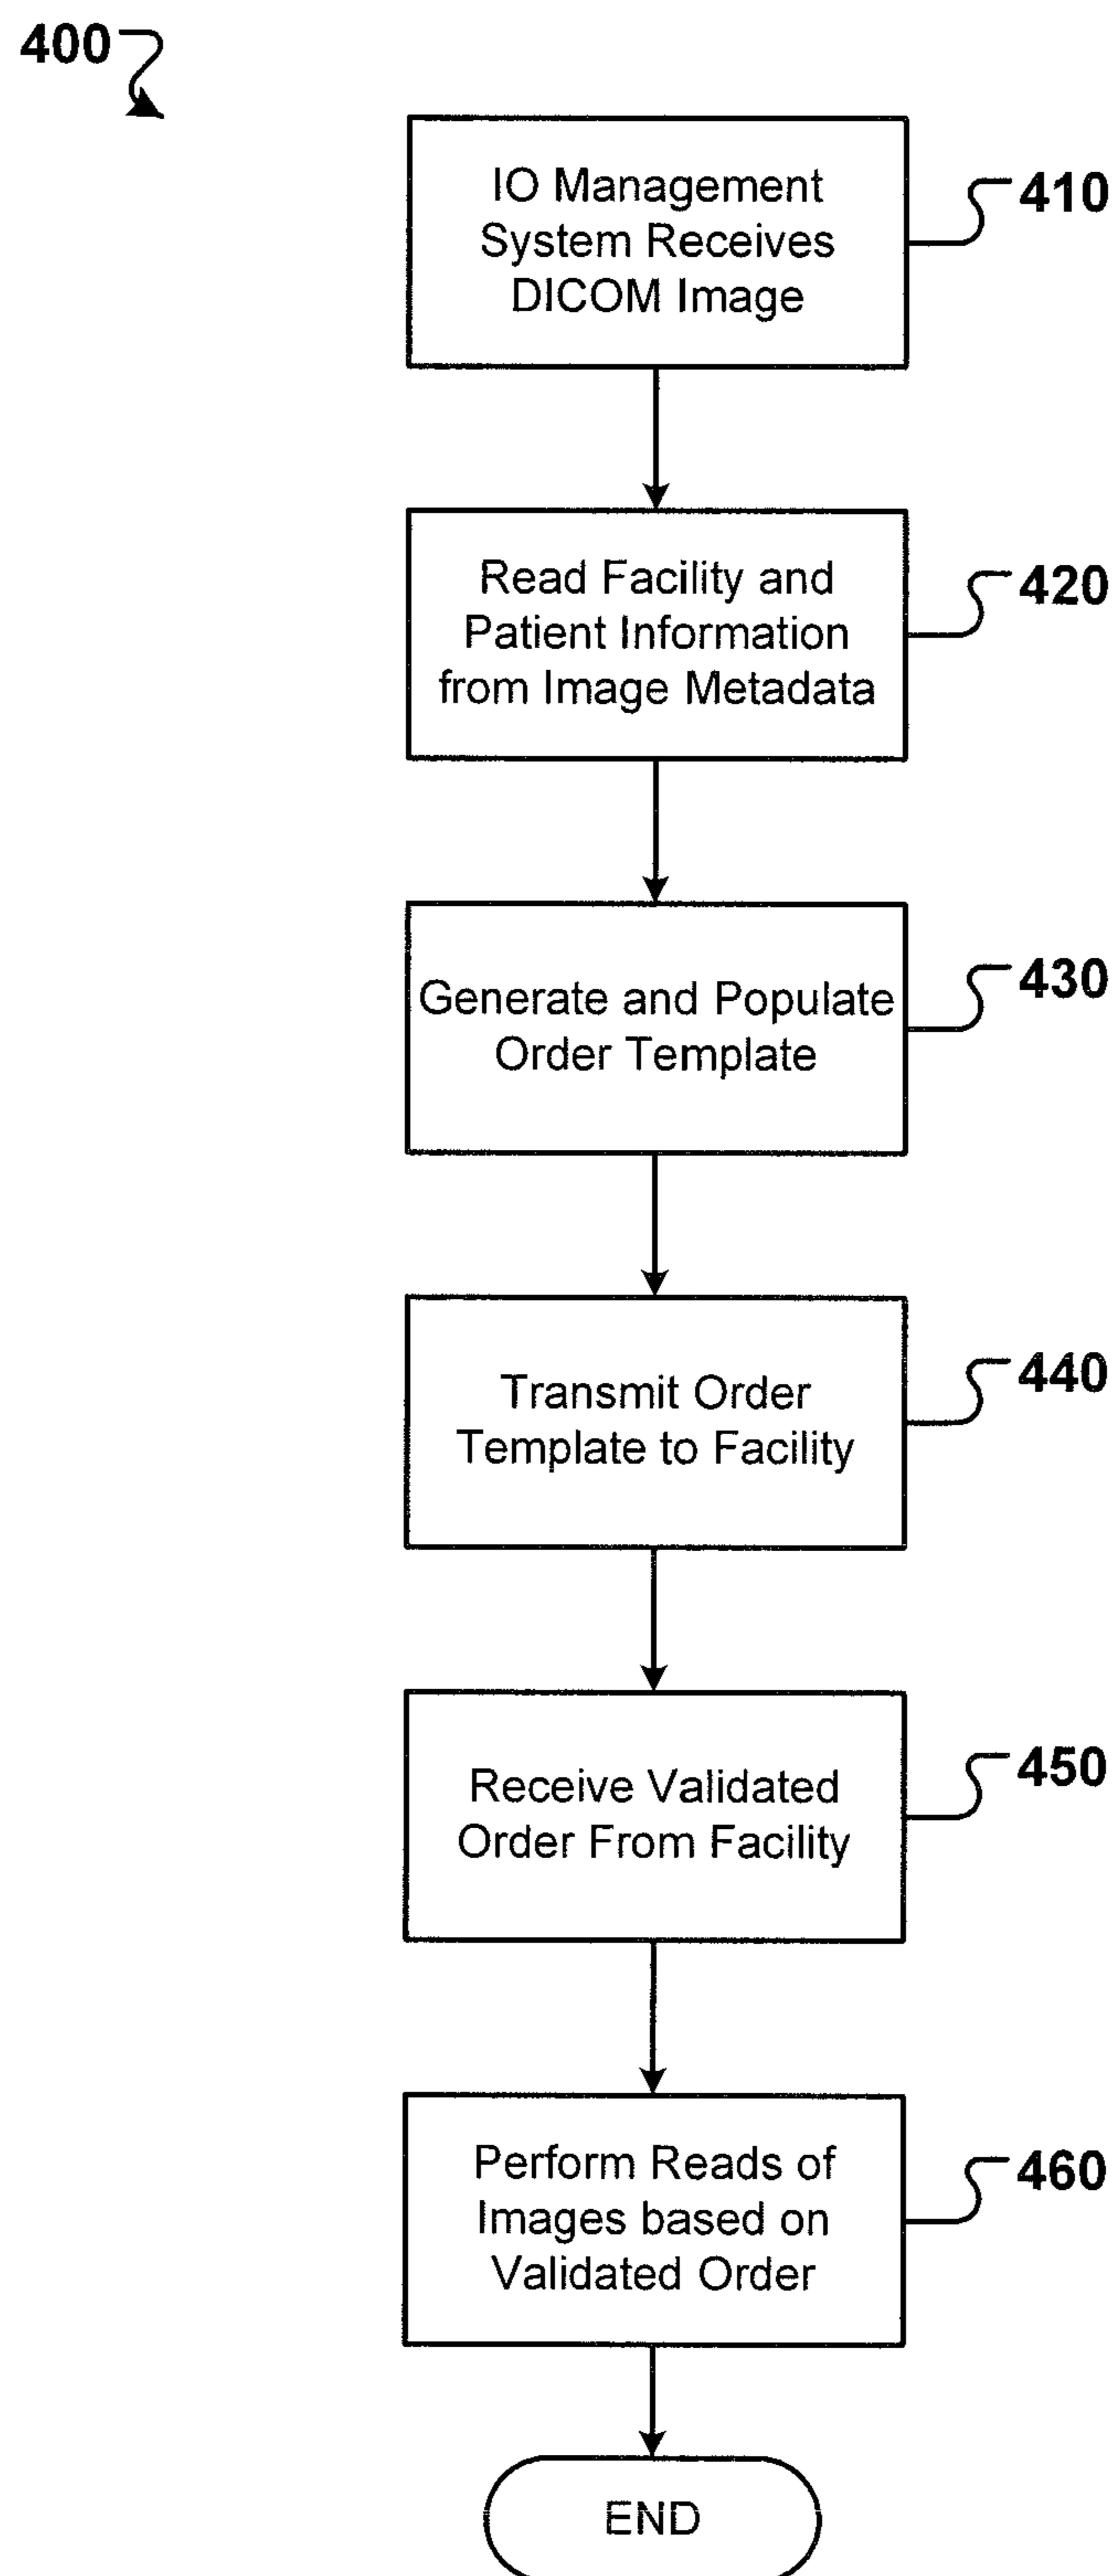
400

IO Management System Receives DICOM Image

410

Read Facility and Patient Information from Image Metadata

420

Generate and Populate Order Template

430

Transmit Order Template to Facility

440

Receive Validated Order From Facility

450

Perform Reads of Images based on Validated Order

460

END